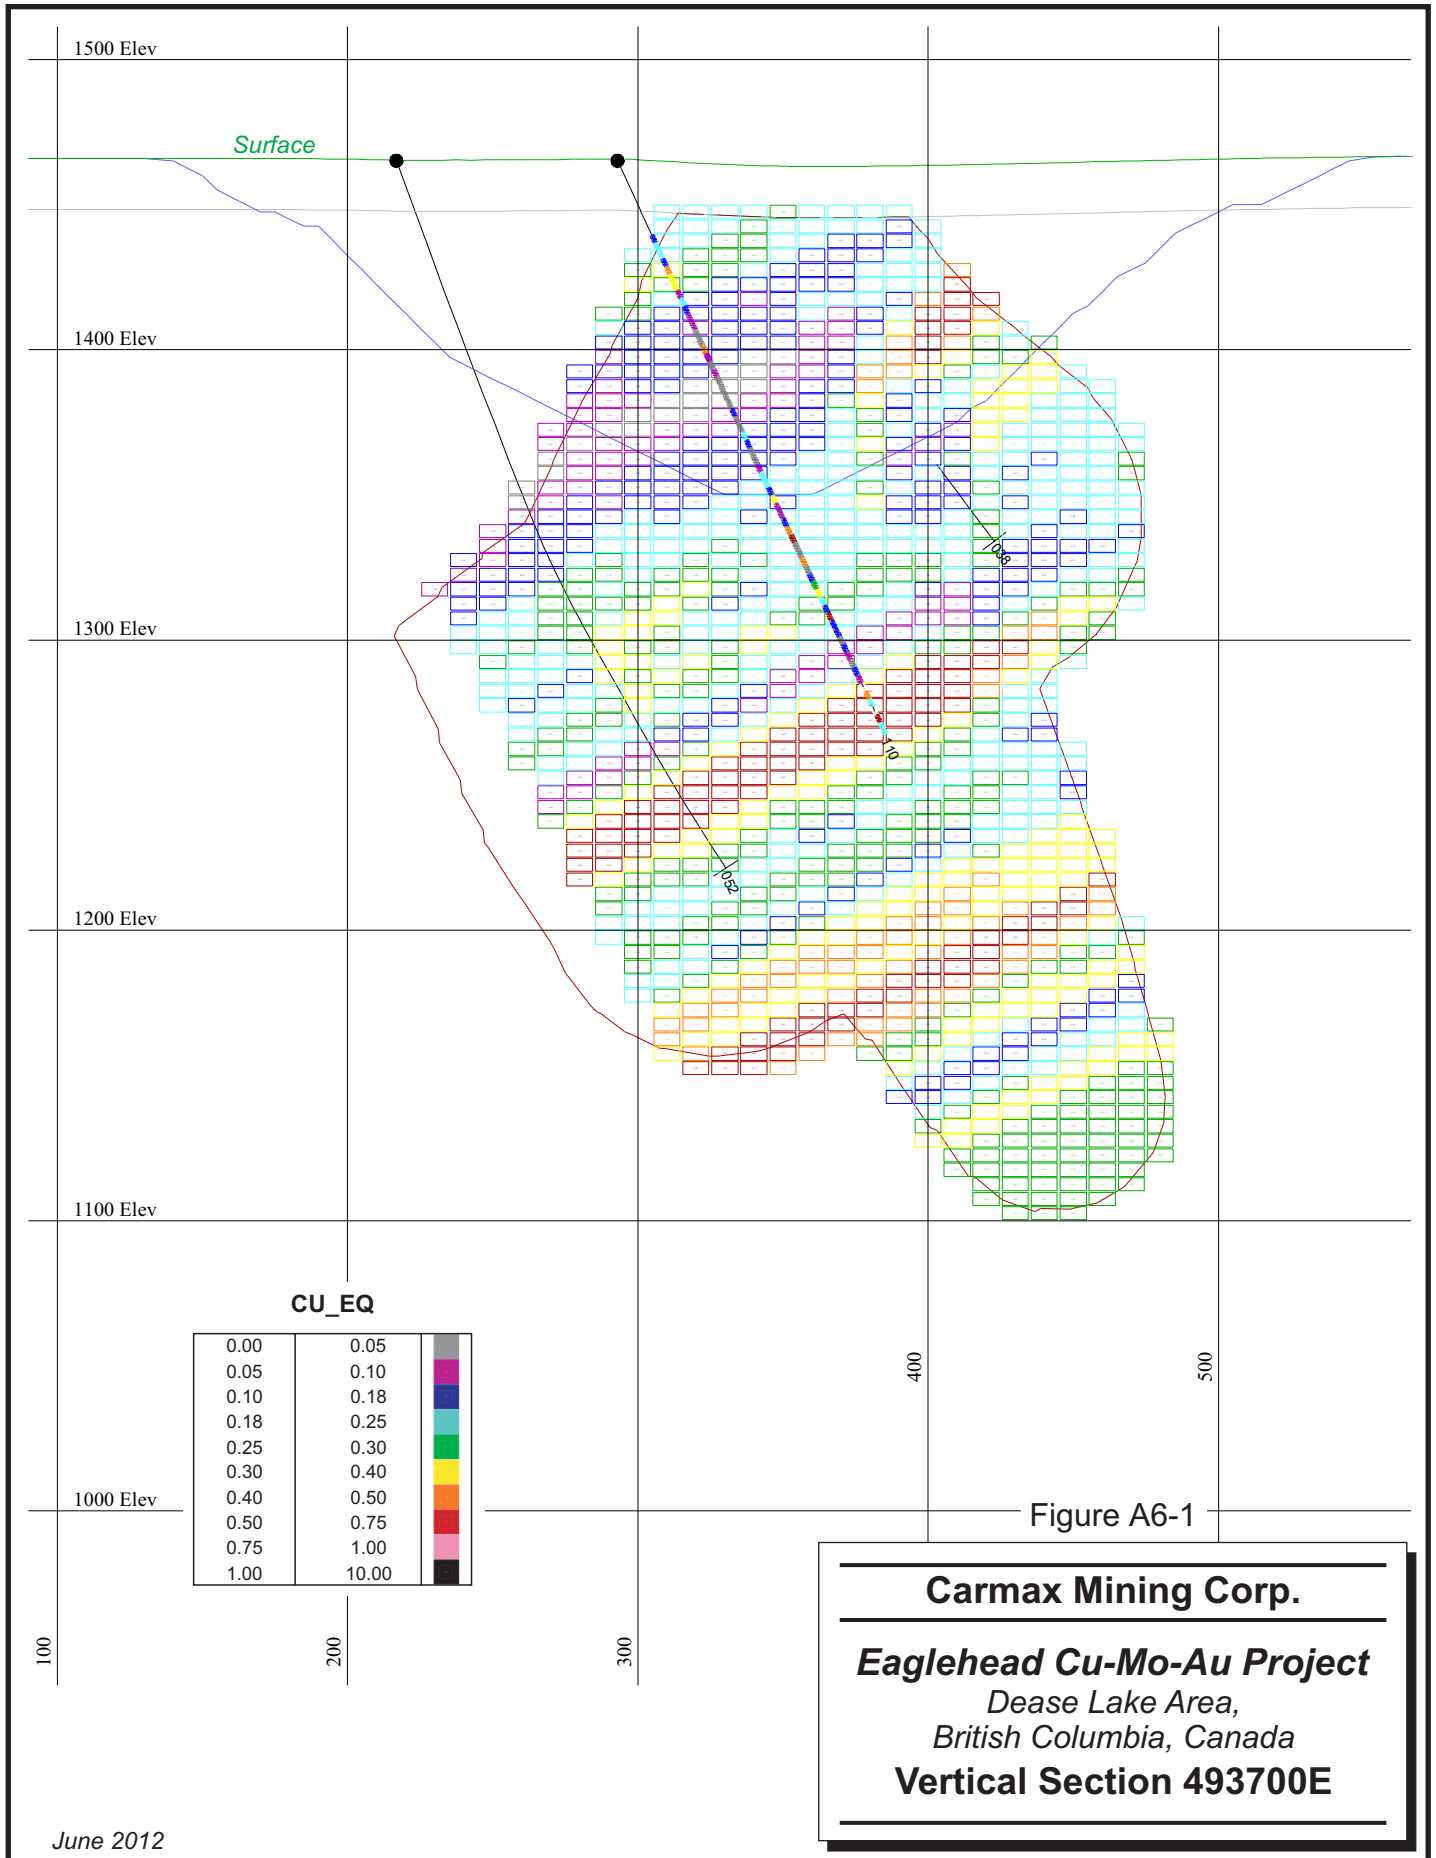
1500 Elev

Surface

1400 Elev

1300 Elev

1200 Elev

1100 Elev

1000 Elev

038

10

052

CU_EQ

| | |
|---|---|
| 0.00 | 0.05 |
| 0.05 | 0.10 |
| 0.10 | 0.18 |
| 0.18 | 0.25 |
| 0.25 | 0.30 |
| 0.30 | 0.40 |
| 0.40 | 0.50 |
| 0.50 | 0.75 |
| 0.75 | 1.00 |
| 1.00 | 10.00 |

100

200

300

400

500

Figure A6-1

Carmax Mining Corp.

Eaglehead Cu-Mo-Au Project
Dease Lake Area,
British Columbia, Canada
Vertical Section 493700E

June 2012